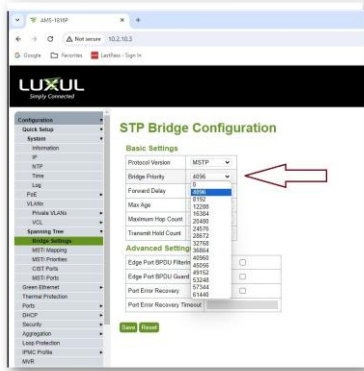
AMS-1208P × +

Not secure 10.2.10.3

Google Favorites LastPass - Sign In

LUXUL
Simply Connected

Configuration
Quick Setup
System
Information
IP
NTP
Time
Log
PoE
VLANs
Private VLANs
VCL
Spanning Tree
Bridge Settings
MSTI Mapping
MSTI Priorities
CIST Ports
MSTI Ports
Green Ethernet
Thermal Protection
Ports
DHCP
Security
Aggregation
Loop Protection
IPMC Profile
MVR

STP Bridge Configuration

Basic Settings

| Protocol Version | MSTP |
|---|---|
| Bridge Priority | 4096 |
| Forward Delay | |
| Max Age | |
| Maximum Hop Count | |
| Transmit Hold Count | |

0
4096
8192
12288
16384
20480
24576
28672
32768
36864
40960
45056
49152
53248
57344
61440

Advanced Settings

| Edge Port BPDU Filtering | ☐ |
|---|---|
| Edge Port BPDU Guard | ☐ |
| Port Error Recovery | ☐ |
| Port Error Recovery Timeout | |

Save Reset